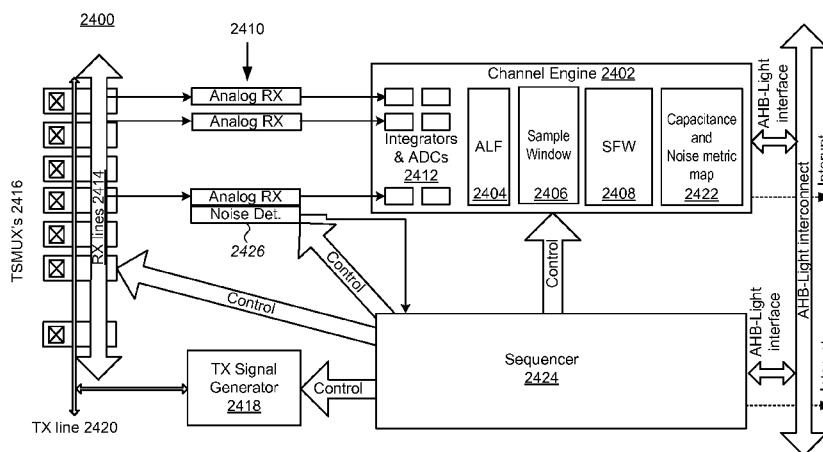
2400

2410

Channel Engine 2402

Analog RX

Analog RX

Analog RX

Noise Det.

2426

Integrators & ADCs 2412

ALF 2404

Sample Window 2406

SFW 2408

Capacitance and Noise metric map 2422

AHB-Light interface

AHB-Light interconnect

Interrupt

TSMUX's 2416

RX lines 2414

Control

Control

Control

Sequencer 2424

TX Signal Generator 2418

Control

AHB-Light interface

Interrupt

TX line 2420